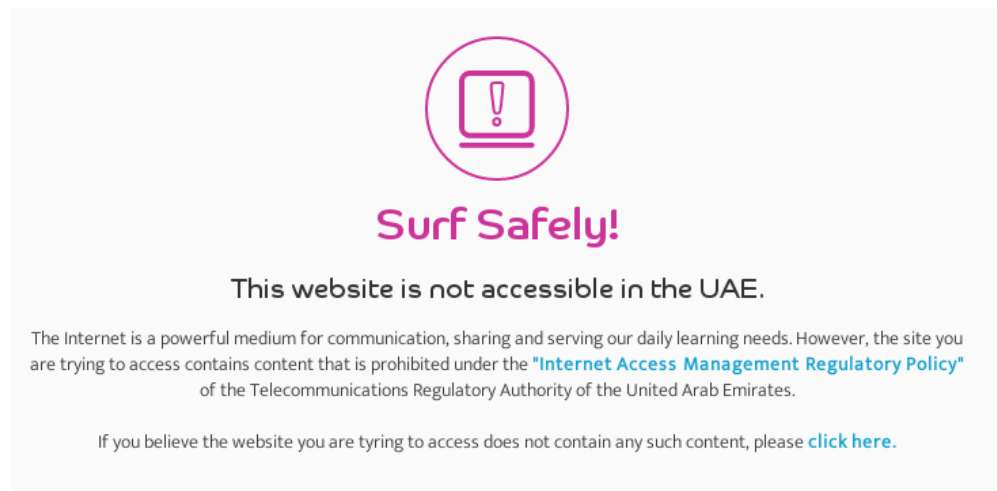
Surf Safely!

This website is not accessible in the UAE.

The Internet is a powerful medium for communication, sharing and serving our daily learning needs. However, the site you are trying to access contains content that is prohibited under the "Internet Access Management Regulatory Policy" of the Telecommunications Regulatory Authority of the United Arab Emirates.

If you believe the website you are tyring to access does not contain any such content, please click here.